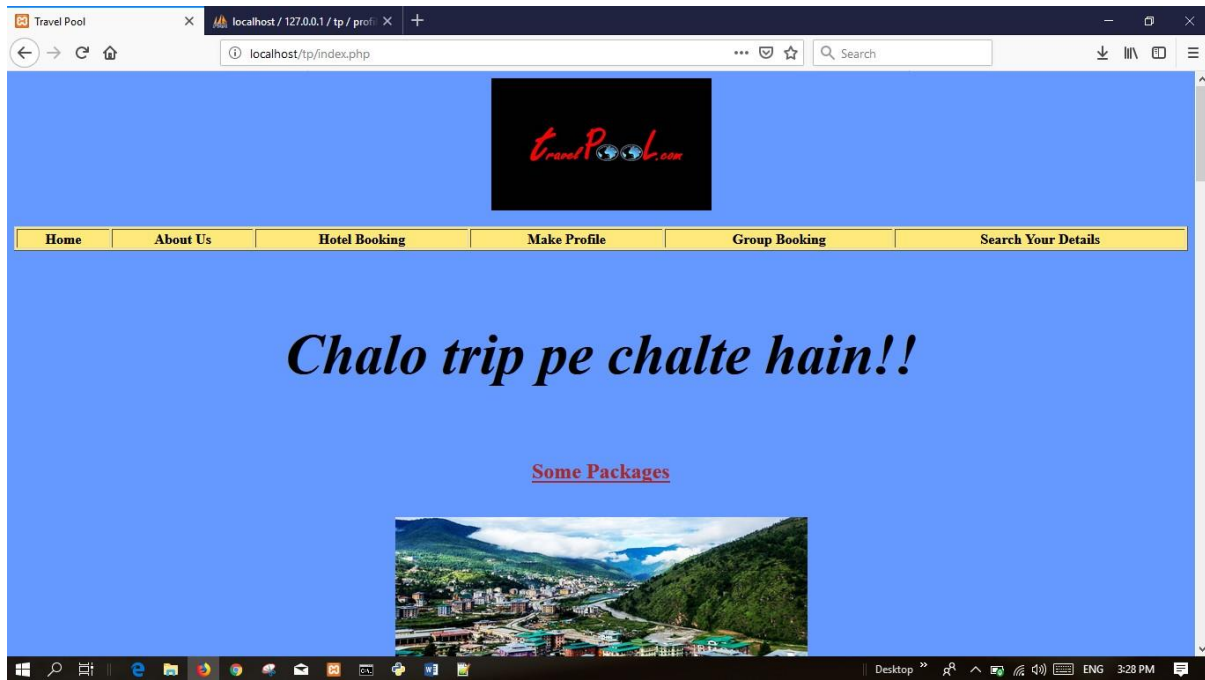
Travel Pool
localhost / 127.0.0.1 / tp / profi
localhost/tp/index.php
Search

TravelPool.com

| Home | About Us | Hotel Booking | Make Profile | Group Booking | Search Your Details |
|---|---|---|---|---|---|

Chalo trip pe chalte hain!!

Some Packages

Desktop
ENG 3:28 PM